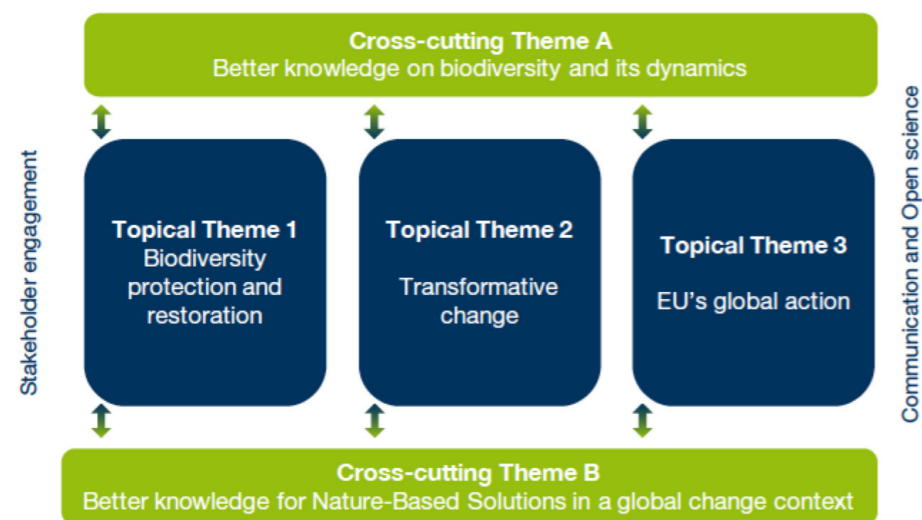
Cross-cutting Theme A
Better knowledge on biodiversity and its dynamics

Stakeholder engagement

Topical Theme 1
Biodiversity protection and restoration

Topical Theme 2
Transformative change

Topical Theme 3
EU's global action

Communication and Open science

Cross-cutting Theme B
Better knowledge for Nature-Based Solutions in a global change context